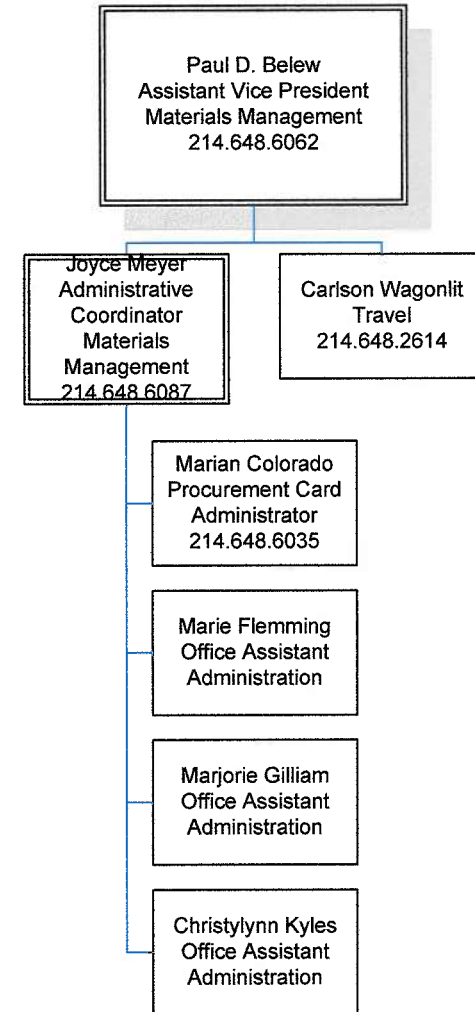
Paul D. Belew
Assistant Vice President
Materials Management
214.648.6062

Joyce Meyer
Administrative
Coordinator
Materials
Management
214.648.6087

Carlson Wagonlit
Travel
214.648.2614

Marian Colorado
Procurement Card
Administrator
214.648.6035

Marie Flemming
Office Assistant
Administration

Marjorie Gilliam
Office Assistant
Administration

Christylynn Kyles
Office Assistant
Administration